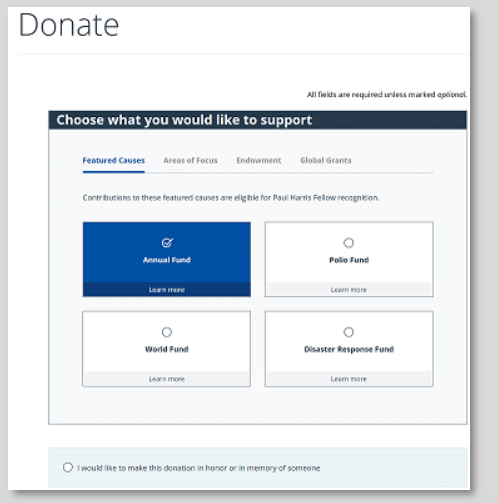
Donate

All fields are required unless marked optional.

Choose what you would like to support

Featured Causes Areas of Focus Endowment Global Grants

Contributions to these featured causes are eligible for Paul Harris Fellow recognition.

Annual Fund
Learn more

Polio Fund
Learn more

World Fund
Learn more

Disaster Response Fund
Learn more

I would like to make this donation in honor or in memory of someone